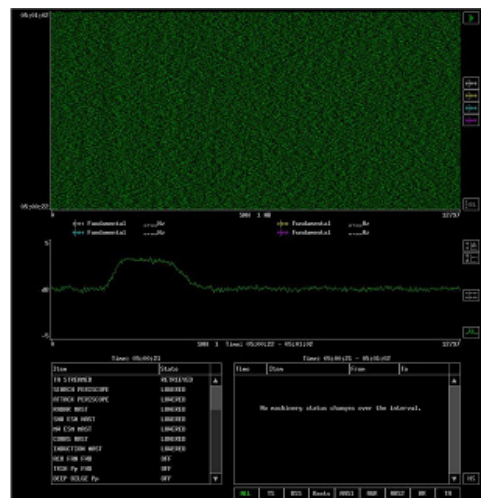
05:01:02

05:00:22

0

500 1 HR

12717

Fundamental ___Hz

Fundamental ___Hz

Fundamental ___Hz

Fundamental ___Hz

5

dB

-5

500 1 Time: 05:00:22 - 05:01:02

12717

Time: 05:00:21

| Item | State |
|---|---|
| TA STREAMER | RETRIEVED |
| SEARCH PERISCOPE | LOWERED |
| ATTACK PERISCOPE | LOWERED |
| RADAR MAST | LOWERED |
| SUB ESM MAST | LOWERED |
| MA ESM MAST | LOWERED |
| COMMS MAST | LOWERED |
| INDUCTION MAST | LOWERED |
| HCB FAN FWD | OFF |
| TRIM Pp FWD | OFF |
| DEEP BILGE Pp | OFF |

Time: 05:00:21 - 05:01:02

| Time | Item | From | To |
|---|---|---|---|

No machinery status changes over the interval.

ALL TS BSS Route ANS1 NAR ANS2 NR TR

HS